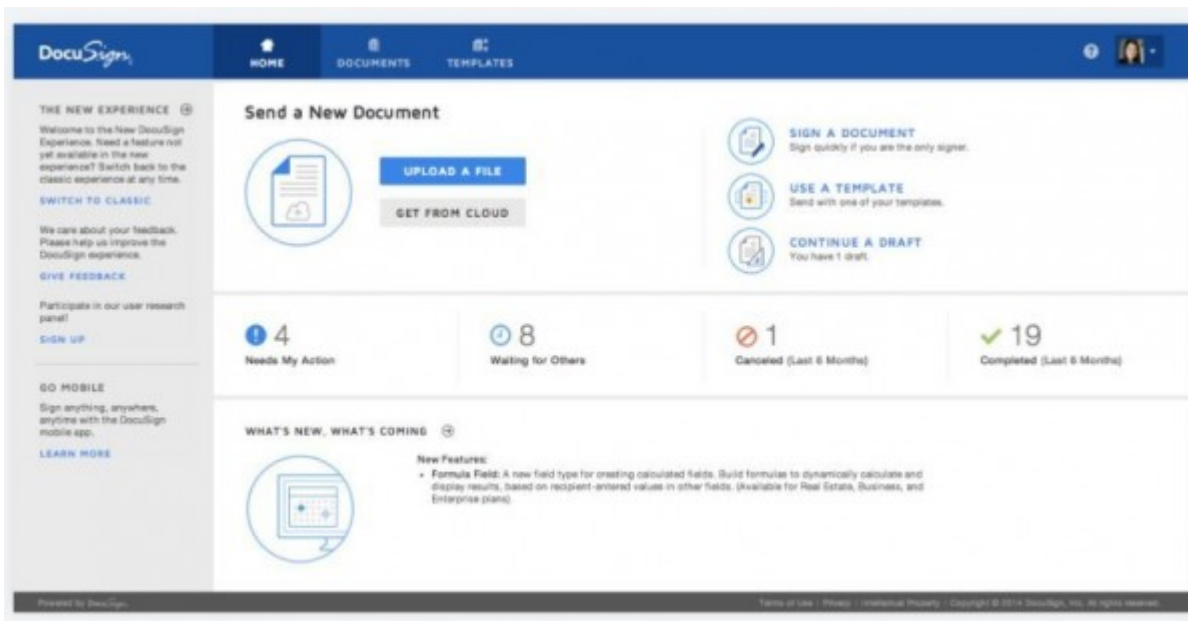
DocuSign

HOME
DOCUMENTS
TEMPLATES

THE NEW EXPERIENCE

Welcome to the New DocuSign Experience. Need a feature not yet available in the new experience? Switch back to the classic experience at any time.

SWITCH TO CLASSIC

We care about your feedback. Please help us improve the DocuSign experience.

GIVE FEEDBACK

Participate in our user research panel!

SIGN UP

GO MOBILE

Sign anything, anywhere, anytime with the DocuSign mobile app.

LEARN MORE

Send a New Document

UPLOAD A FILE

GET FROM CLOUD

SIGN A DOCUMENT
Sign quickly if you are the only signer.

USE A TEMPLATE
Send with one of your templates.

CONTINUE A DRAFT
You have 1 draft.

4
Needs My Action

8
Waiting for Others

1
Canceled (Last 6 Months)

19
Completed (Last 6 Months)

WHAT'S NEW, WHAT'S COMING

New Features:
• Formula Field: A new field type for creating calculated fields. Build formulas to dynamically calculate and display results, based on recipient-entered values in other fields. (Available for Real Estate, Business, and Enterprise plans)

Powered by DocuSign

Terms of Use | Privacy | Intellectual Property | Copyright © 2014 DocuSign, Inc. All rights reserved.